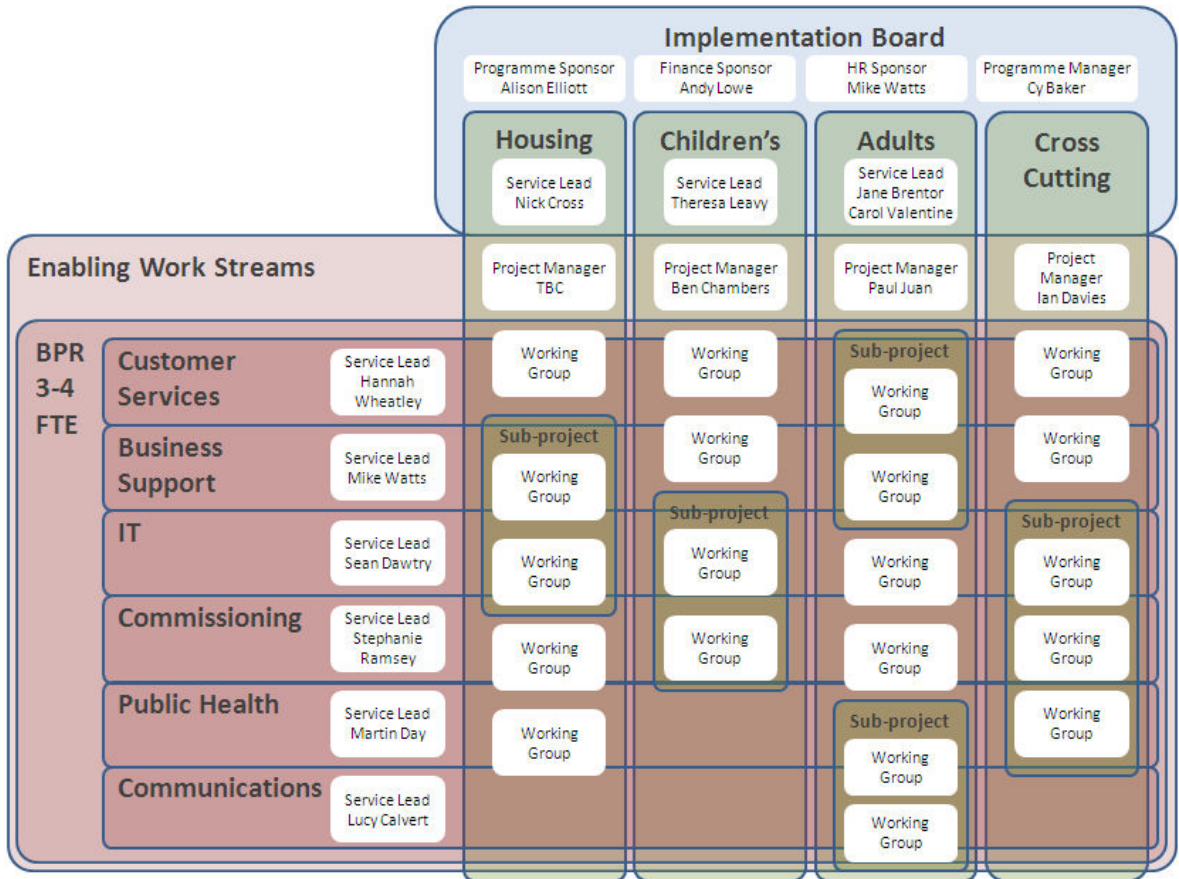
Implementation Board

Programme Sponsor
Alison Elliott

Finance Sponsor
Andy Lowe

HR Sponsor
Mike Watts

Programme Manager
Cy Baker

Housing
Service Lead
Nick Cross

Children's
Service Lead
Theresa Leavy

Adults
Service Lead
Jane Brentor
Carol Valentine

Cross Cutting

Enabling Work Streams

Project Manager
TBC

Project Manager
Ben Chambers

Project Manager
Paul Juan

Project Manager
Ian Davies

BPR
3-4
FTE

Customer Services
Service Lead
Hannah Wheatley

Business Support
Service Lead
Mike Watts

IT
Service Lead
Sean Dawtry

Commissioning
Service Lead
Stephanie Ramsey

Public Health
Service Lead
Martin Day

Communications
Service Lead
Lucy Calvert

Working Group

Sub-project
Working Group
Working Group

Working Group

Working Group

Working Group

Sub-project
Working Group
Working Group

Sub-project
Working Group
Working Group

Working Group

Working Group

Sub-project
Working Group
Working Group

Working Group

Working Group

Sub-project
Working Group
Working Group
Working Group